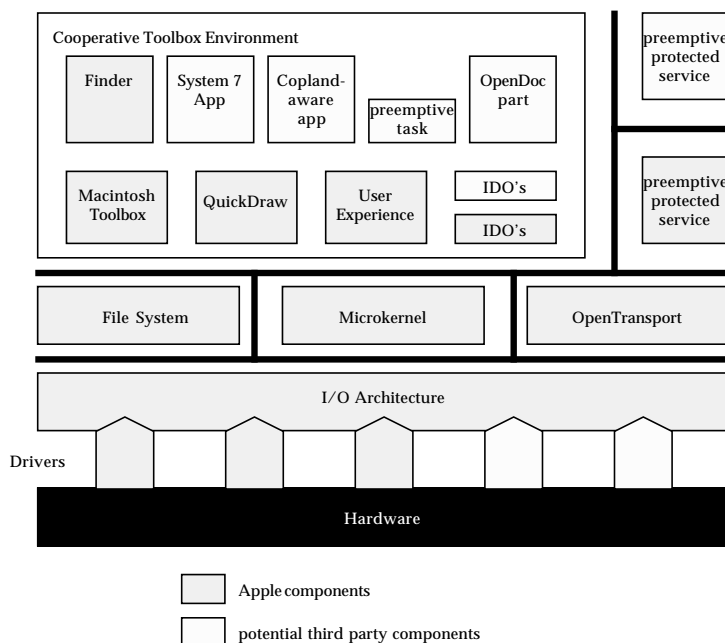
Cooperative Toolbox Environment

Finder

System 7 App

Copland-aware app

preemptive task

OpenDoc part

Macintosh Toolbox

QuickDraw

User Experience

IDO's

IDO's

preemptive protected service

preemptive protected service

File System

Microkernel

OpenTransport

I/O Architecture

Drivers

Hardware

Apple components

potential third party components